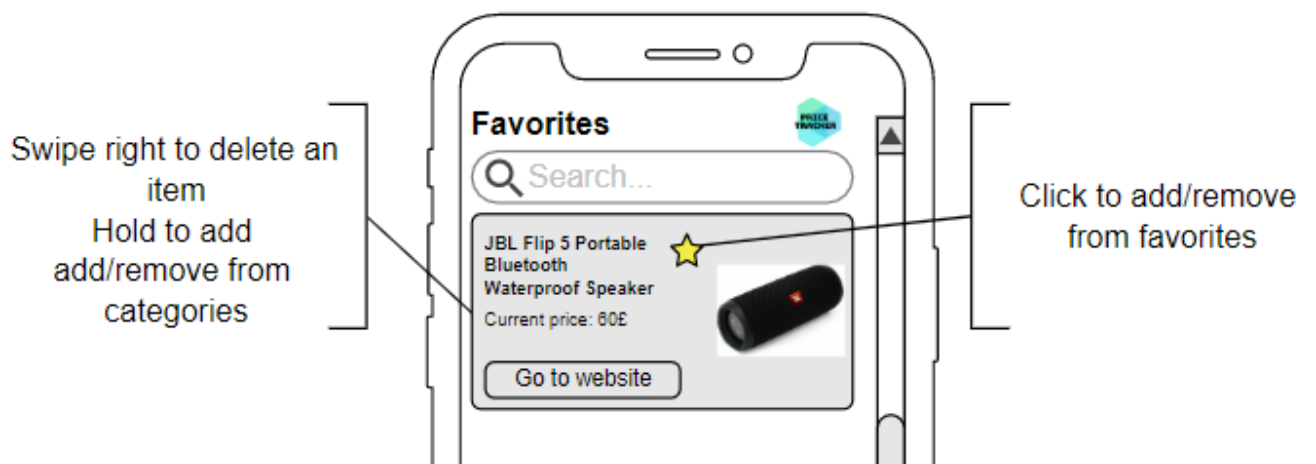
Swipe right to delete an item
Hold to add add/remove from categories

Favorites

PRICE TRACKER

Search...

JBL Flip 5 Portable Bluetooth Waterproof Speaker

Current price: 60£

Go to website

Click to add/remove from favorites